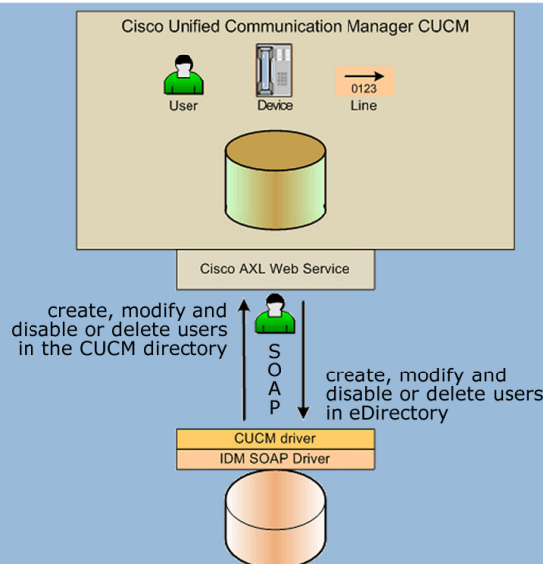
Cisco Unified Communication Manager CUCM

User

Device

0123

Line

Cisco AXL Web Service

create, modify and disable or delete users in the CUCM directory

SOAP

create, modify and disable or delete users in eDirectory

CUCM driver

IDM SOAP Driver